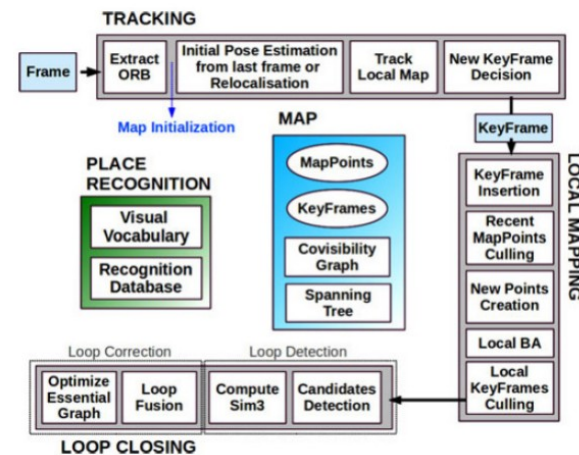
TRACKING

Frame

Extract ORB

Initial Pose Estimation from last frame or Relocalisation

Track Local Map

New KeyFrame Decision

Map Initialization

MAP

MapPoints

KeyFrames

Covisibility Graph

Spanning Tree

PLACE RECOGNITION

Visual Vocabulary

Recognition Database

KeyFrame

LOCAL MAPPING

KeyFrame Insertion

Recent MapPoints Culling

New Points Creation

Local BA

Local KeyFrames Culling

Loop Correction

Optimize Essential Graph

Loop Fusion

Loop Detection

Compute Sim3

Candidates Detection

LOOP CLOSING